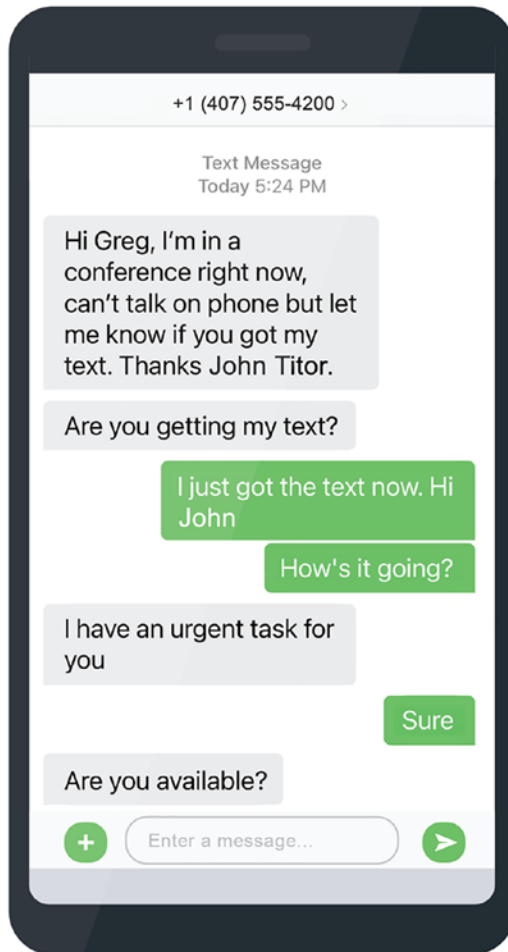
+1 (407) 555-4200 >

Text Message
Today 5:24 PM

Hi Greg, I'm in a conference right now, can't talk on phone but let me know if you got my text. Thanks John Titor.

Are you getting my text?

I just got the text now. Hi John

How's it going?

I have an urgent task for you

Sure

Are you available?

Enter a message...